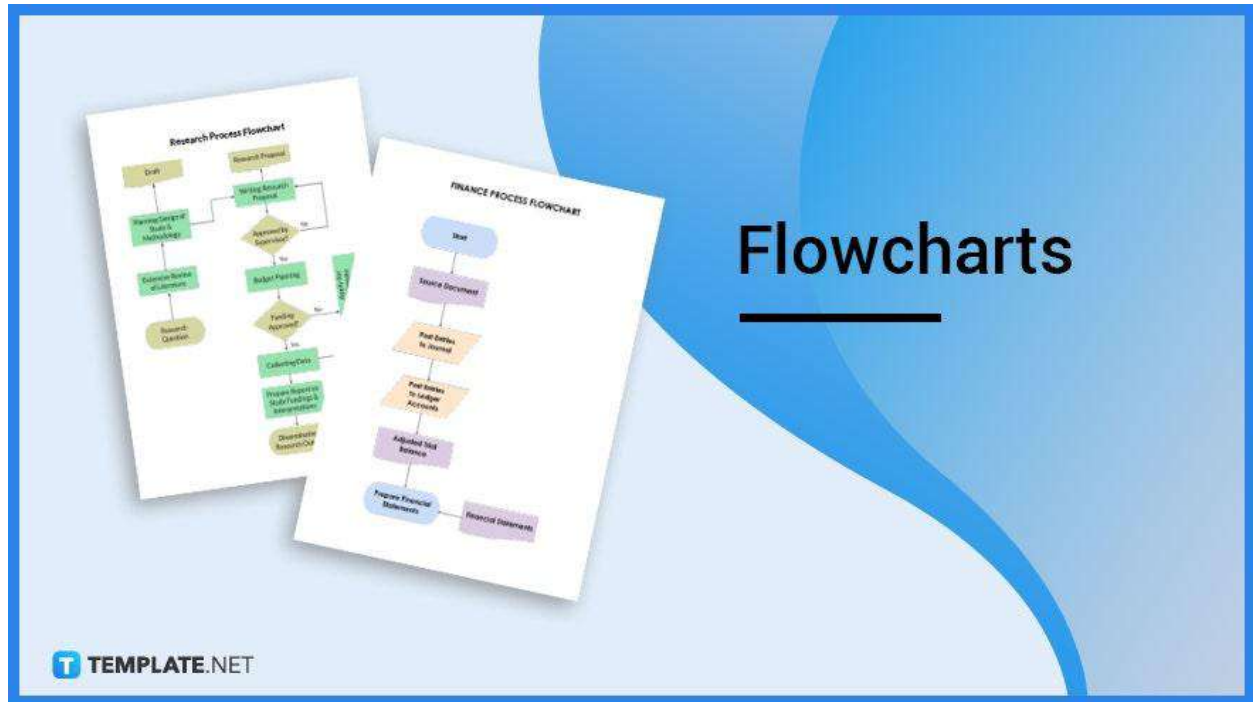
Research Process Flowchart

Draft

Research Proposal

Writing Research Proposal

Planning Design of Study & Methodology

Approved by Supervisor?

Yes

Extensive Review of Literature

Budget Planning

Research Question

Funding Approved?

No

Yes

Collecting Data

Prepare Report on Study Findings & Interpretations

Disseminate Research Out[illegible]

FINANCE PROCESS FLOWCHART

Start

Source Document

Post Entries to Journal

Post Entries to Ledger Accounts

Adjusted Trial Balance

Prepare Financial Statements

Financial Statements

Flowcharts

TEMPLATE.NET